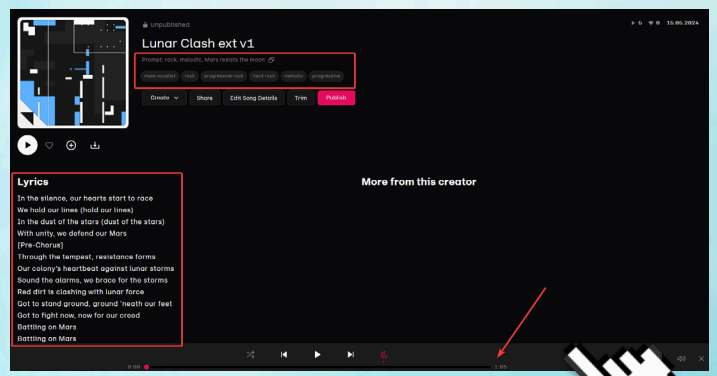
Unpublished

▶ 6 ♥ 0 15.06.2024

Lunar Clash ext v1

Prompt: rock, melodic, Mars resists the moon

male vocalist | rock | progressive rock | hard rock | melodic | progressive

Create | Share | Edit Song Details | Trim | Publish

Lyrics

In the silence, our hearts start to race
We hold our lines (hold our lines)
In the dust of the stars (dust of the stars)
With unity, we defend our Mars
[Pre-Chorus]
Through the tempest, resistance forms
Our colony's heartbeat against lunar storms
Sound the alarms, we brace for the storms
Red dirt is clashing with lunar force
Got to stand ground, ground 'neath our feet
Got to fight now, now for our creed
Battling on Mars
Battling on Mars

More from this creator

0:00

1:06